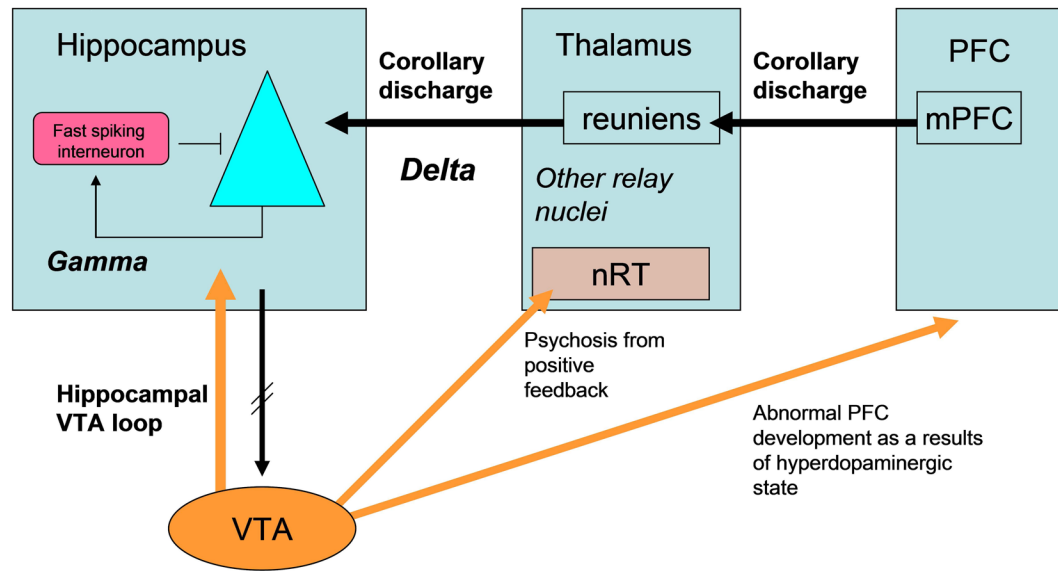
Hippocampus

Fast spiking interneuron

Gamma

Corollary discharge

Delta

Thalamus

reuniens

Other relay nuclei

nRT

Corollary discharge

PFC

mPFC

Hippocampal VTA loop

Psychosis from positive feedback

Abnormal PFC development as a results of hyperdopaminergic state

VTA